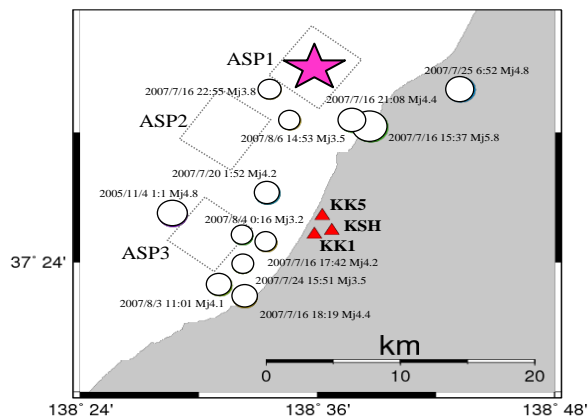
ASP1

2007/7/25 6:52 Mj4.8

2007/7/16 22:55 Mj3.8

2007/7/16 21:08 Mj4.4

ASP2

2007/8/6 14:53 Mj3.5

2007/7/16 15:37 Mj5.8

2007/7/20 1:52 Mj4.2

2005/11/4 1:1 Mj4.8

KK5

2007/8/4 0:16 Mj3.2

KSH

KK1

ASP3

37° 24'

2007/7/16 17:42 Mj4.2

2007/7/24 15:51 Mj3.5

2007/8/3 11:01 Mj4.1

2007/7/16 18:19 Mj4.4

km

0 10 20

138° 24'

138° 36'

138° 48'